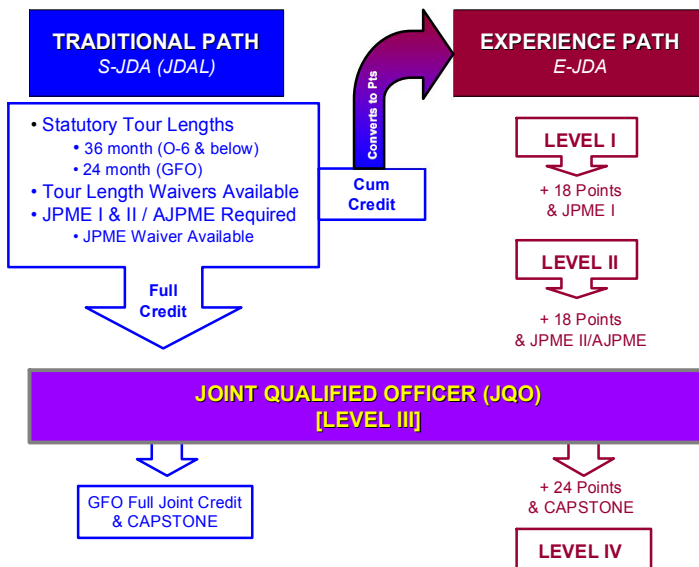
TRADITIONAL PATH
S-JDA (JDAL)

• Statutory Tour Lengths
• 36 month (O-6 & below)
• 24 month (GFO)
• Tour Length Waivers Available
• JPME I & II / AJPME Required
• JPME Waiver Available

Full Credit

Converts to Pts

Cum Credit

EXPERIENCE PATH
E-JDA

LEVEL I

+ 18 Points
& JPME I

LEVEL II

+ 18 Points
& JPME II/AJPME

JOINT QUALIFIED OFFICER (JQO)
[LEVEL III]

GFO Full Joint Credit
& CAPSTONE

+ 24 Points
& CAPSTONE

LEVEL IV